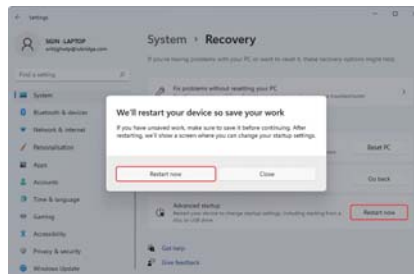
Settings

SIGN LAPTOP

Find a setting

System

Bluetooth & devices

Network & internet

Personalization

Apps

Accounts

Time & language

Gaming

Accessibility

Privacy & security

Windows Update

System › Recovery

If you're having problems with your PC or want to reset it, these recovery options might help

Fix problems without resetting your PC

Reset PC

Go back

Advanced startup

Restart now

Get help

Give feedback

We'll restart your device so save your work

If you have unsaved work, make sure to save it before continuing. After restarting, we'll show a screen where you can change your startup settings.

Restart now

Close